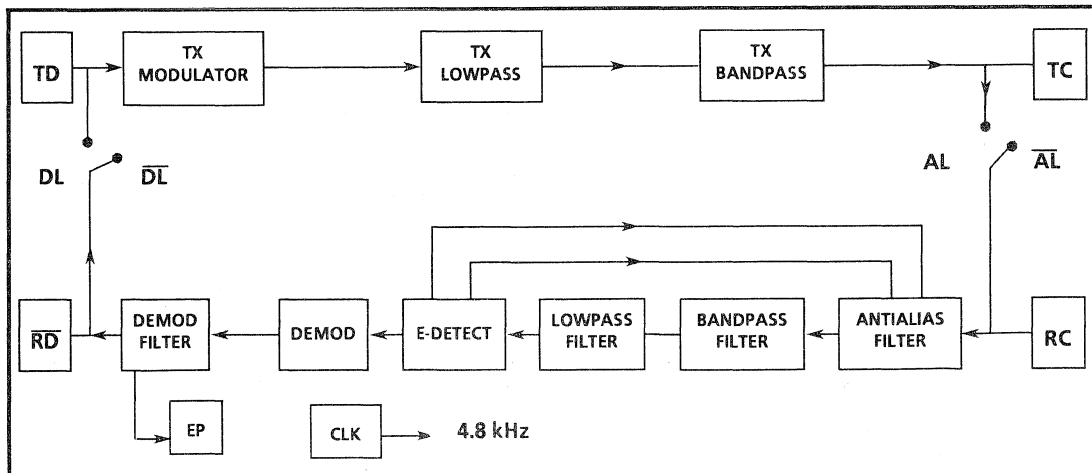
TD

TX MODULATOR

TX LOWPASS

TX BANDPASS

TC

DL

$\overline{DL}$

AL

$\overline{AL}$

$\overline{RD}$

DEMOD FILTER

DEMOD

E-DETECT

LOWPASS FILTER

BANDPASS FILTER

ANTIALIAS FILTER

RC

EP

CLK

4.8 kHz